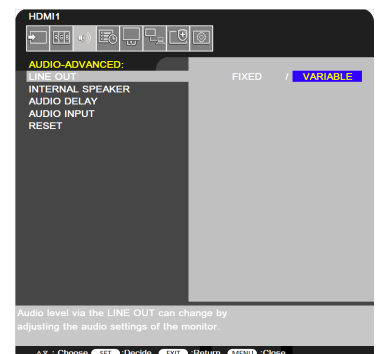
HDMI1

AUDIO-ADVANCED:
LINE OUT
INTERNAL SPEAKER
AUDIO DELAY
AUDIO INPUT
RESET

FIXED / VARIABLE

Audio level via the LINE OUT can change by adjusting the audio settings of the monitor.

▲▼ :Choose SET :Decide EXIT :Return MENU :Close